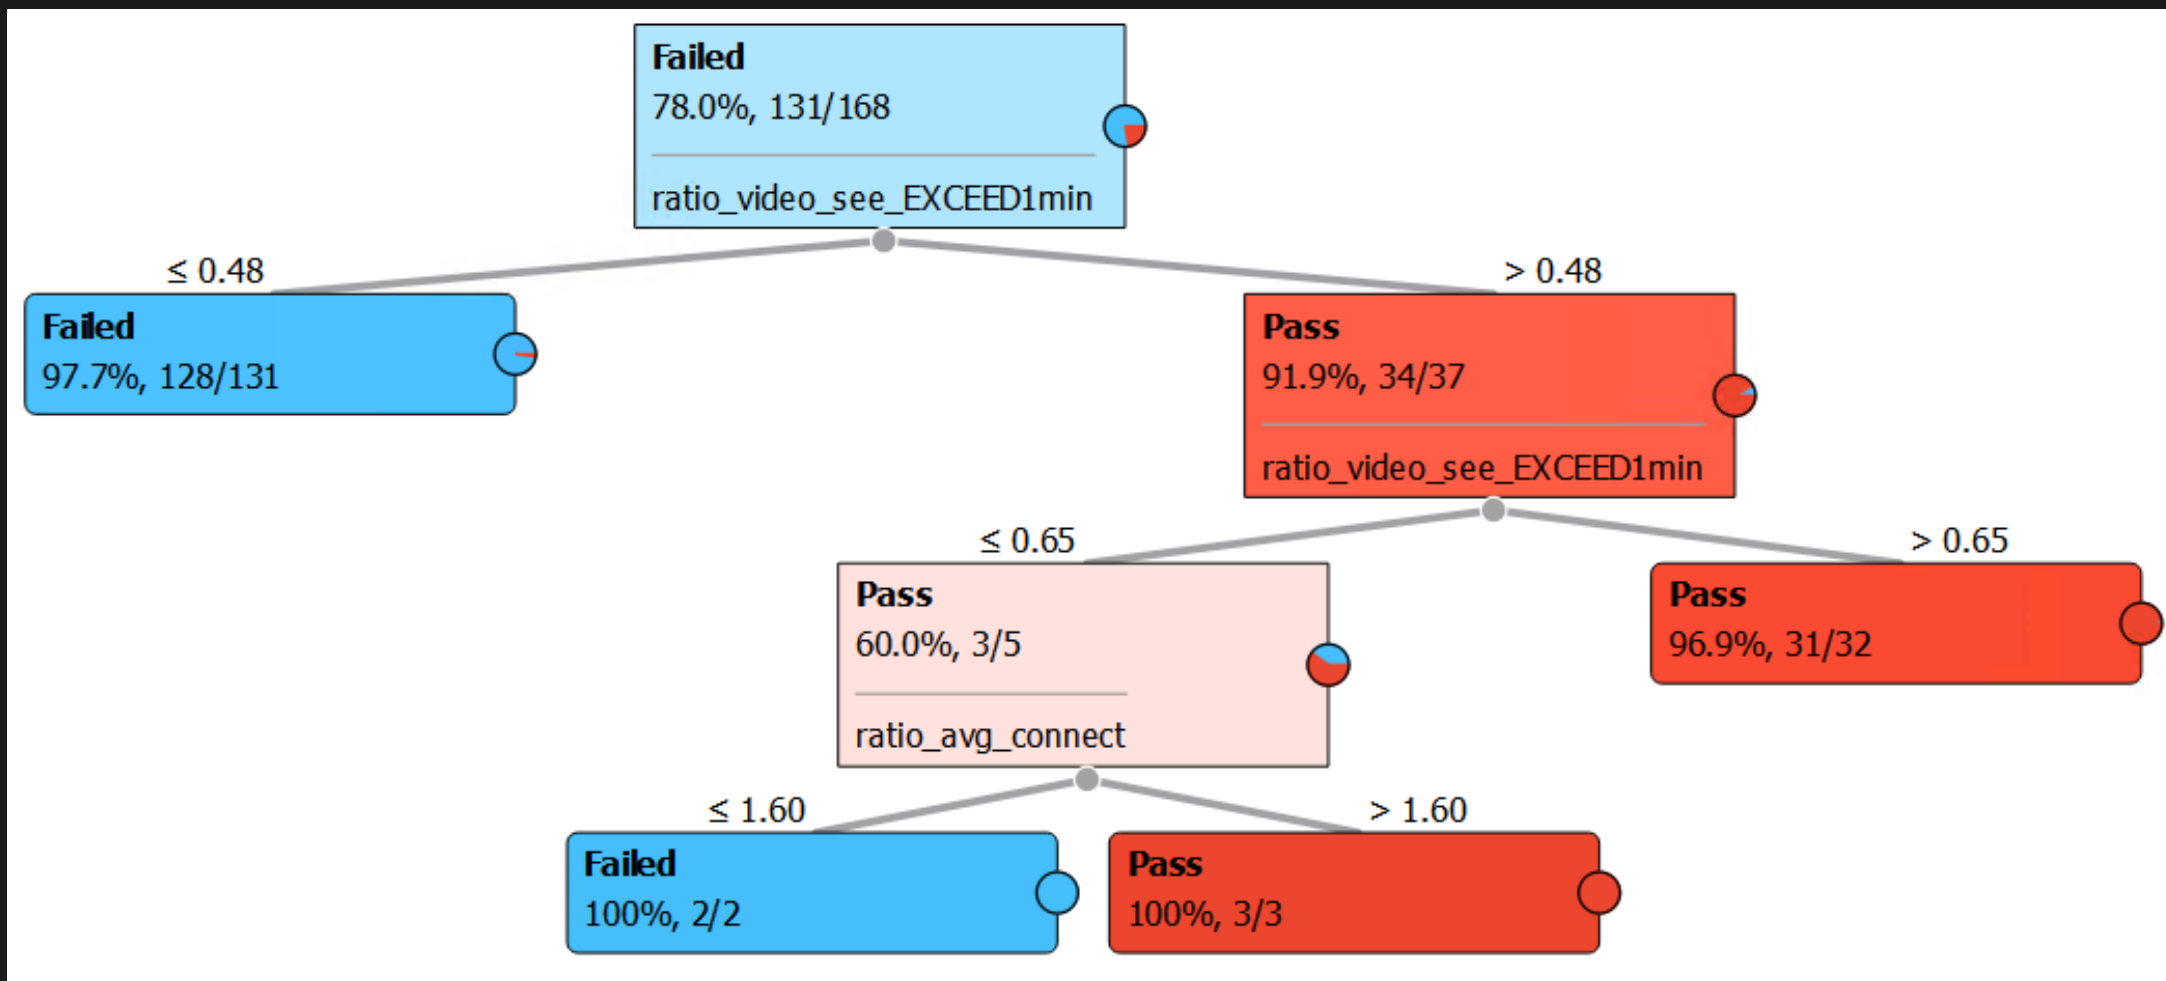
Failed
78.0%, 131/168
ratio_video_see_EXCEED1min

≤ 0.48

Failed
97.7%, 128/131

> 0.48

Pass
91.9%, 34/37
ratio_video_see_EXCEED1min

≤ 0.65

Pass
60.0%, 3/5
ratio_avg_connect

> 0.65

Pass
96.9%, 31/32

≤ 1.60

Failed
100%, 2/2

> 1.60

Pass
100%, 3/3